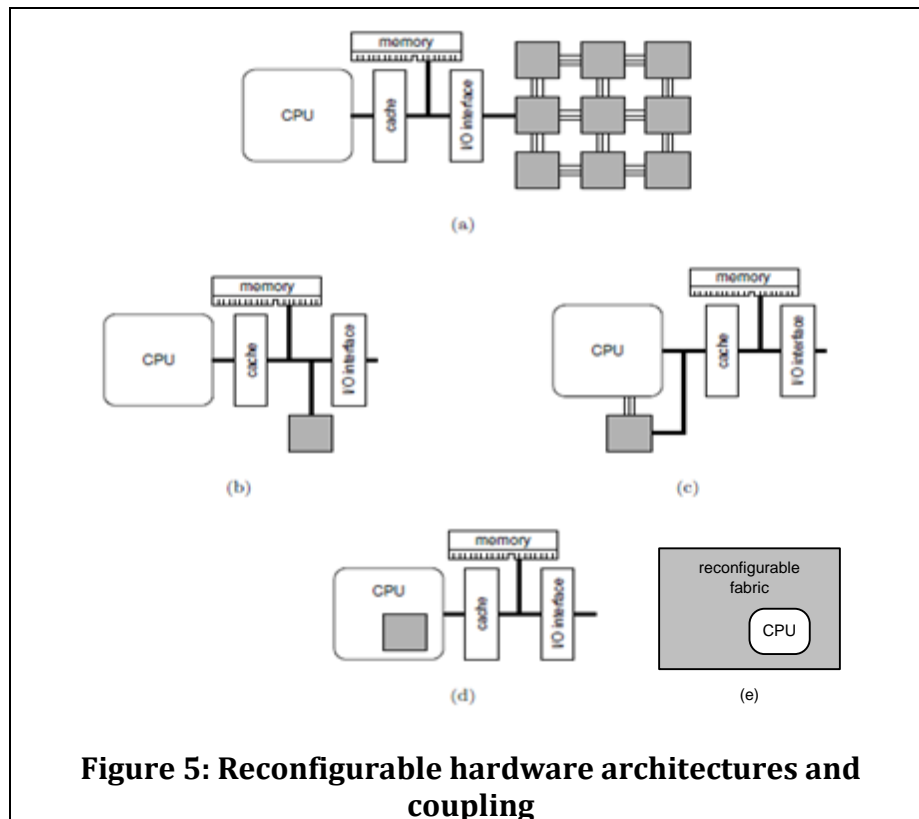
memory

CPU

cache

I/O interface

(a)

memory

CPU

cache

I/O interface

(b)

memory

CPU

cache

I/O interface

(c)

memory

CPU

cache

I/O interface

(d)

reconfigurable fabric

CPU

(e)

**Figure 5: Reconfigurable hardware architectures and coupling**